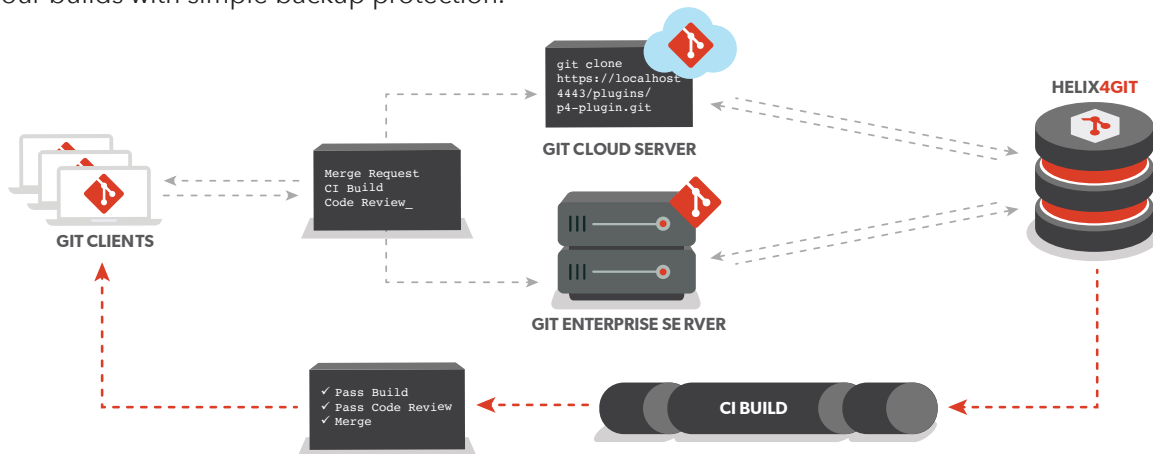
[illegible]our builds with simple backup protection.

git clone https://localhost 4443/plugins/ p4-plugin.git

GIT CLOUD SERVER

HELIX4GIT

Merge Request
CI Build
Code Review_

GIT CLIENTS

GIT ENTERPRISE SE RVER

✓ Pass Build
✓ Pass Code Review
✓ Merge

CI BUILD